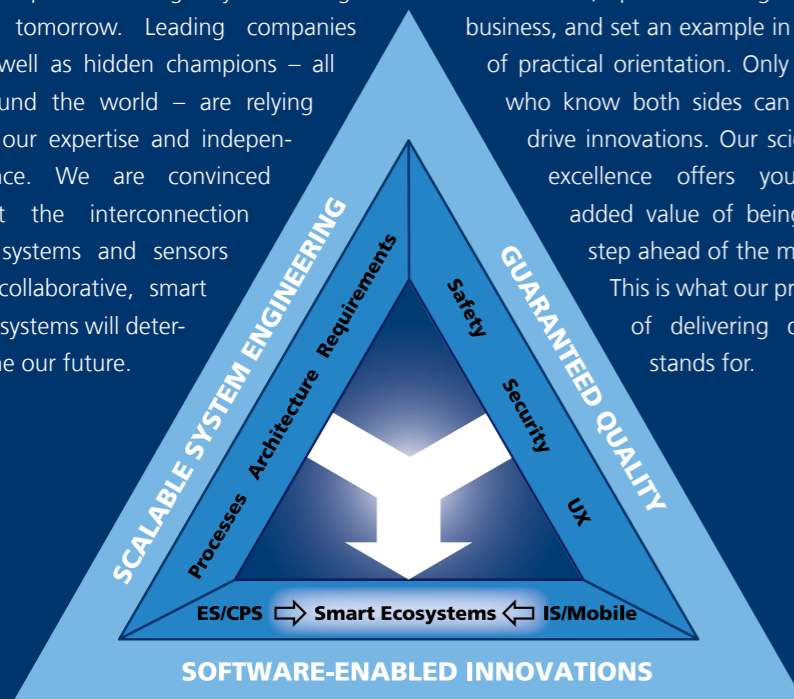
tomorrow. Leading companies well as hidden champions – all und the world – are relying our expertise and indepen- ce. We are convinced t the interconnection systems and sensors collaborative, smart systems will deter- ne our future.

business, and set an example in of practical orientation. Only who know both sides can drive innovations. Our sci excellence offers you added value of being step ahead of the m This is what our pr of delivering stands for.

SCALABLE SYSTEM ENGINEERING

Requirements

Architecture

Processes

GUARANTEED QUALITY

Safety

Security

UX

ES/CPS ⇨ Smart Ecosystems ⇦ IS/Mobile

SOFTWARE-ENABLED INNOVATIONS